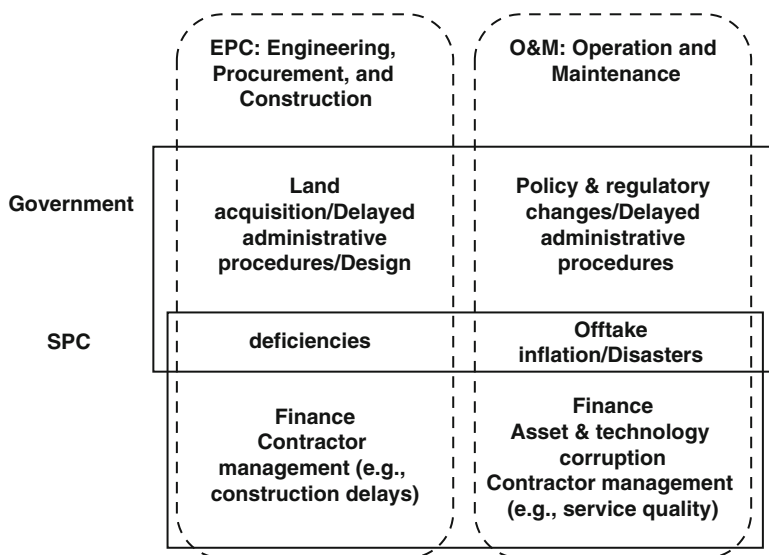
EPC: Engineering, Procurement, and Construction

O&M: Operation and Maintenance

Government

Land acquisition/Delayed administrative procedures/Design

Policy & regulatory changes/Delayed administrative procedures

SPC

deficiencies

Offtake inflation/Disasters

Finance
Contractor management (e.g., construction delays)

Finance
Asset & technology corruption
Contractor management (e.g., service quality)